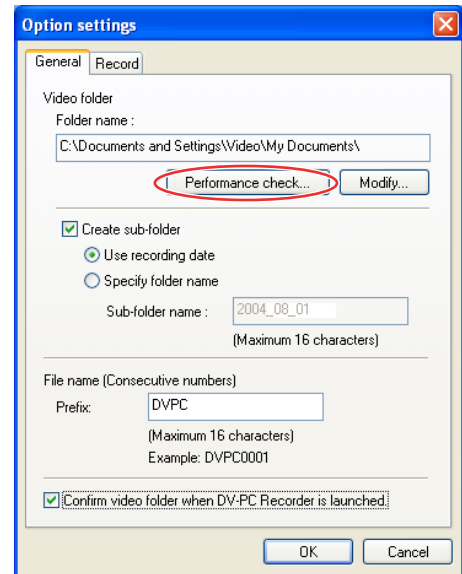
Option settings

General Record

Video folder

Folder name :

C:\Documents and Settings\Video\My Documents\

Performance check... Modify...

Create sub-folder

Use recording date

Specify folder name

Sub-folder name : 2004_08_01

(Maximum 16 characters)

File name (Consecutive numbers)

Prefix: DVPC

(Maximum 16 characters)

Example: DVPC0001

Confirm video folder when DV-PC Recorder is launched.

OK Cancel